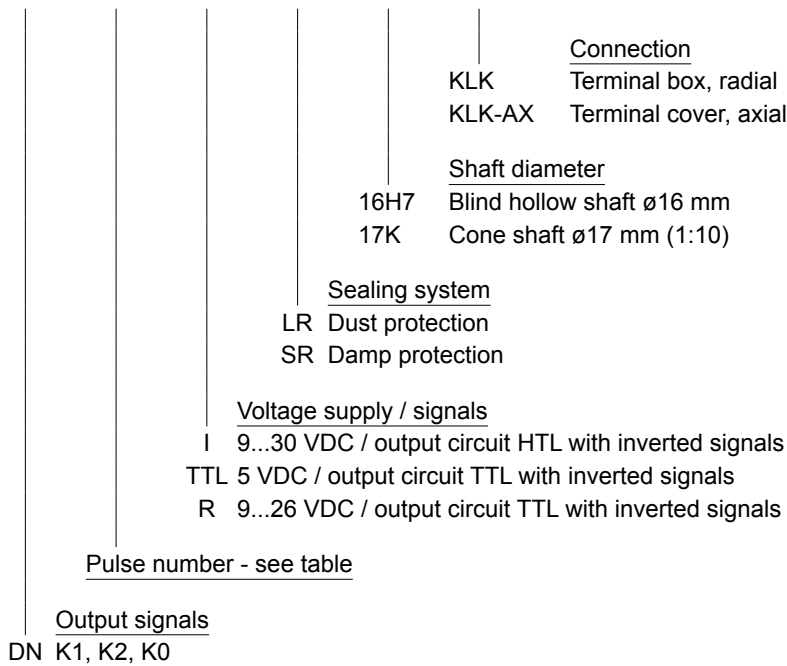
Connection
KLK Terminal box, radial
KLK-AX Terminal cover, axial

Shaft diameter
16H7 Blind hollow shaft ø16 mm
17K Cone shaft ø17 mm (1:10)

Sealing system
LR Dust protection
SR Damp protection

Voltage supply / signals
I 9...30 VDC / output circuit HTL with inverted signals
TTL 5 VDC / output circuit TTL with inverted signals
R 9...26 VDC / output circuit TTL with inverted signals

Pulse number - see table

Output signals
DN K1, K2, K0